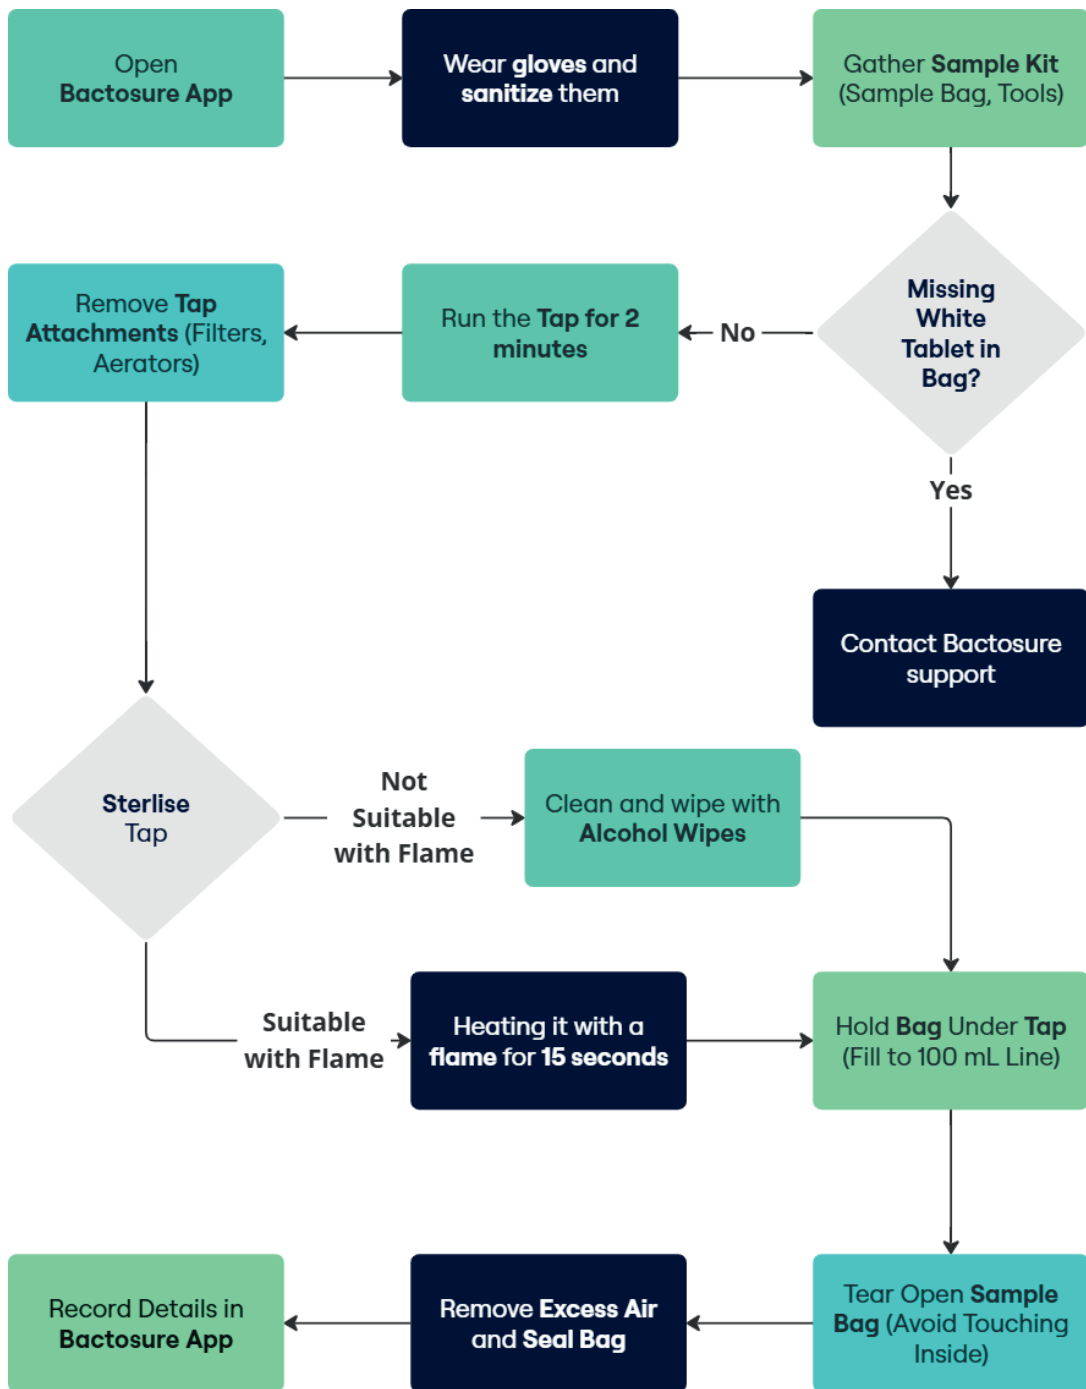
Open Bactosure App

Wear gloves and sanitize them

Gather Sample Kit (Sample Bag, Tools)

Missing White Tablet in Bag?

No

Run the Tap for 2 minutes

Remove Tap Attachments (Filters, Aerators)

Yes

Contact Bactosure support

Sterlise Tap

Not Suitable with Flame

Clean and wipe with Alcohol Wipes

Suitable with Flame

Heating it with a flame for 15 seconds

Hold Bag Under Tap (Fill to 100 mL Line)

Tear Open Sample Bag (Avoid Touching Inside)

Remove Excess Air and Seal Bag

Record Details in Bactosure App